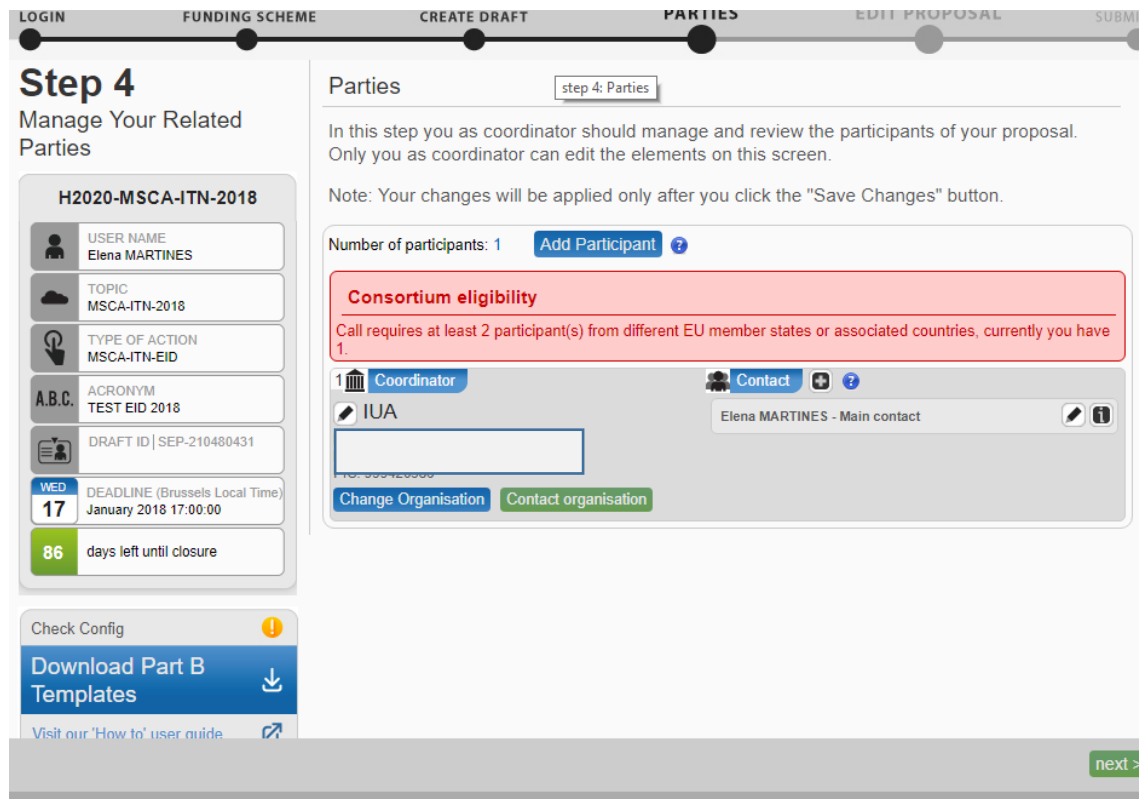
LOGIN FUNDING SCHEME CREATE DRAFT PARTIES EDIT PROPOSAL SUBMI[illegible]

Step 4
Manage Your Related Parties

H2020-MSCA-ITN-2018

USER NAME
Elena MARTINES

TOPIC
MSCA-ITN-2018

TYPE OF ACTION
MSCA-ITN-EID

A.B.C. ACRONYM
TEST EID 2018

DRAFT ID | SEP-210480431

WED 17 DEADLINE (Brussels Local Time)
January 2018 17:00:00

86 days left until closure

Check Config

Download Part B Templates

Visit our 'How to' user guide

Parties

step 4: Parties

In this step you as coordinator should manage and review the participants of your proposal. Only you as coordinator can edit the elements on this screen.

Note: Your changes will be applied only after you click the "Save Changes" button.

Number of participants: 1 Add Participant

Consortium eligibility

Call requires at least 2 participant(s) from different EU member states or associated countries, currently you have 1.

1 Coordinator

IUA

PIC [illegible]

Change Organisation Contact organisation

Contact

Elena MARTINES - Main contact

next >